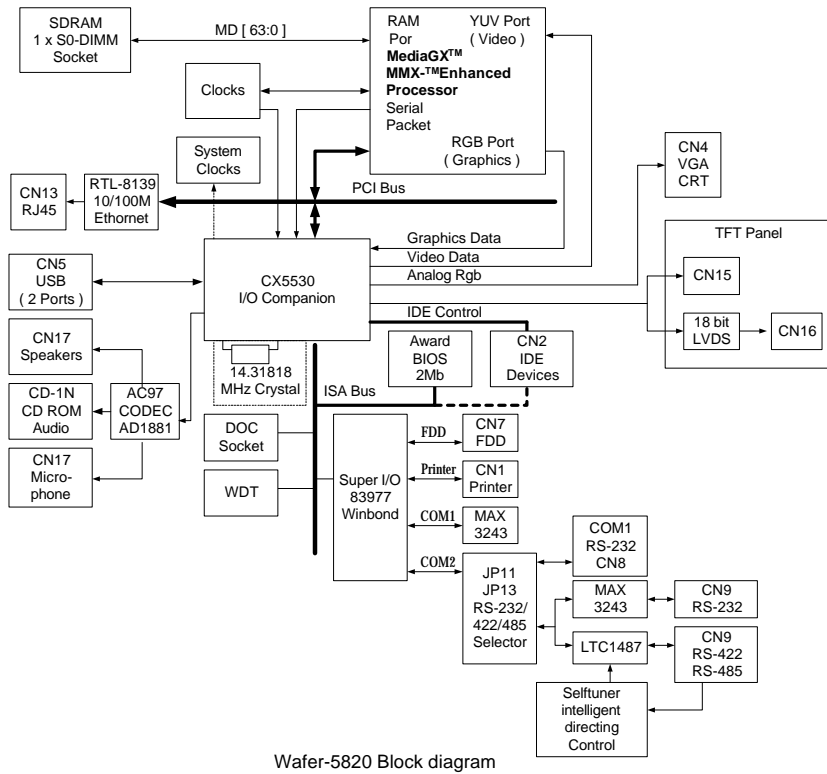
SDRAM
1 x S0-DIMM
Socket

MD [ 63:0 ]

RAM
Por
YUV Port
( Video )
MediaGX$^{TM}$
MMX-$^{TM}$Enhanced
Processor
Serial
Packet
RGB Port
( Graphics )

Clocks

System
Clocks

CN4
VGA
CRT

CN13
RJ45

RTL-8139
10/100M
Ethernet

PCI Bus

Graphics Data
Video Data
Analog Rgb

TFT Panel

CN5
USB
( 2 Ports )

CX5530
I/O Companion

CN15

IDE Control

18 bit
LVDS

CN16

CN17
Speakers

14.31818
MHz Crystal

Award
BIOS
2Mb

CN2
IDE
Devices

CD-1N
CD ROM
Audio

AC97
CODEC
AD1881

ISA Bus

CN17
Micro-
phone

DOC
Socket

WDT

Super I/O
83977
Winbond

FDD
CN7
FDD

Printer
CN1
Printer

COM1
MAX
3243

COM2
COM1
RS-232
CN8

JP11
JP13
RS-232/
422/485
Selector

MAX
3243

CN9
RS-232

LTC1487

CN9
RS-422
RS-485

Selftuner
intelligent
directing
Control

Wafer-5820 Block diagram